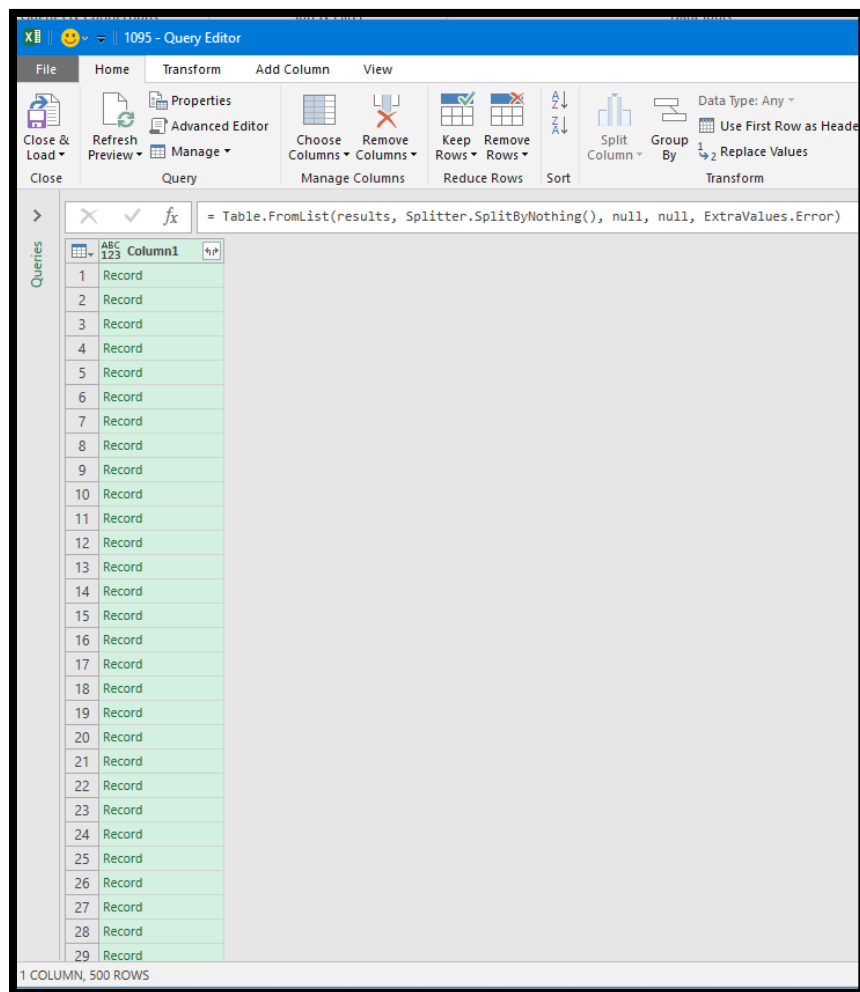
1095 - Query Editor

File Home Transform Add Column View

Close & Load ▾
Close

Refresh Preview ▾
Properties
Advanced Editor
Manage ▾
Query

Choose Columns ▾
Remove Columns ▾
Manage Columns

Keep Rows ▾
Remove Rows ▾
Reduce Rows

Sort

Split Column ▾
Group By
Data Type: Any ▾
Use First Row as Heade
Replace Values
Transform

Queries

$f_x$ = Table.FromList(results, Splitter.SplitByNothing(), null, null, ExtraValues.Error)

| | Column1 |
|---|---|
| 1 | Record |
| 2 | Record |
| 3 | Record |
| 4 | Record |
| 5 | Record |
| 6 | Record |
| 7 | Record |
| 8 | Record |
| 9 | Record |
| 10 | Record |
| 11 | Record |
| 12 | Record |
| 13 | Record |
| 14 | Record |
| 15 | Record |
| 16 | Record |
| 17 | Record |
| 18 | Record |
| 19 | Record |
| 20 | Record |
| 21 | Record |
| 22 | Record |
| 23 | Record |
| 24 | Record |
| 25 | Record |
| 26 | Record |
| 27 | Record |
| 28 | Record |
| 29 | Record |

1 COLUMN, 500 ROWS